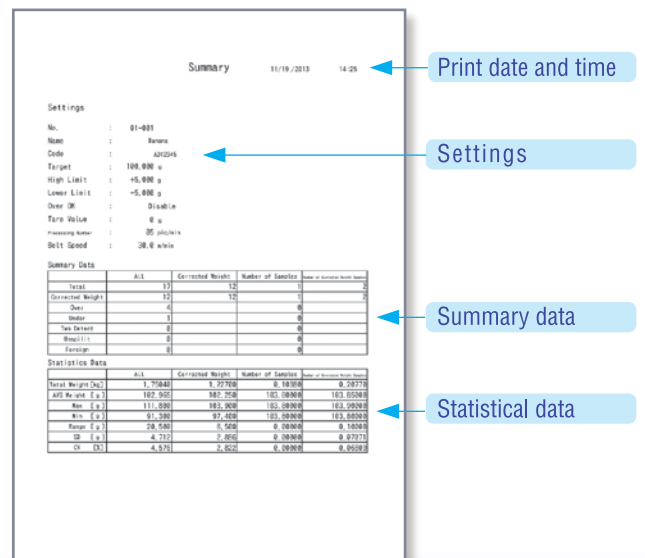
Summary 11/19/2013 14:25

Settings

No. : 01-001
Name : Banana
Code : A012345
Target : 100.000 g
High Limit : +5.000 g
Lower Limit : -5.000 g
Over OK : Disable
Tare Value : 0 g
Processing Number : 35 pkt/min
Belt Speed : 30.0 m/min

Summary Data

| | ALL | Corrected Weight | Number of Samples | Number of Corrected Weight Samples |
|---|---|---|---|---|
| Total | 17 | 12 | 1 | 2 |
| Corrected Weight | 12 | 12 | 1 | 2 |
| Over | 4 | | 0 | |
| Under | 1 | | 0 | |
| Two Detect | 0 | | 0 | |
| Misspilit | 0 | | 0 | |
| Foreign | 0 | | 0 | |

Statistics Data

| | ALL | Corrected Weight | Number of Samples | Number of Corrected Weight Samples |
|---|---|---|---|---|
| Total Weight [kg] | 1.75040 | 1.22700 | 0.10380 | 0.20770 |
| AVG Weight [g] | 102.965 | 102.250 | 103.80000 | 103.85000 |
| Max [g] | 111.800 | 103.900 | 103.80000 | 103.90000 |
| Min [g] | 91.300 | 97.400 | 103.80000 | 103.80000 |
| Range [g] | 20.500 | 6.500 | 0.00000 | 0.10000 |
| SD [g] | 4.712 | 2.866 | 0.00000 | 0.07071 |
| CV [%] | 4.576 | 2.822 | 0.00000 | 0.06809 |

Print date and time

Settings

Summary data

Statistical data